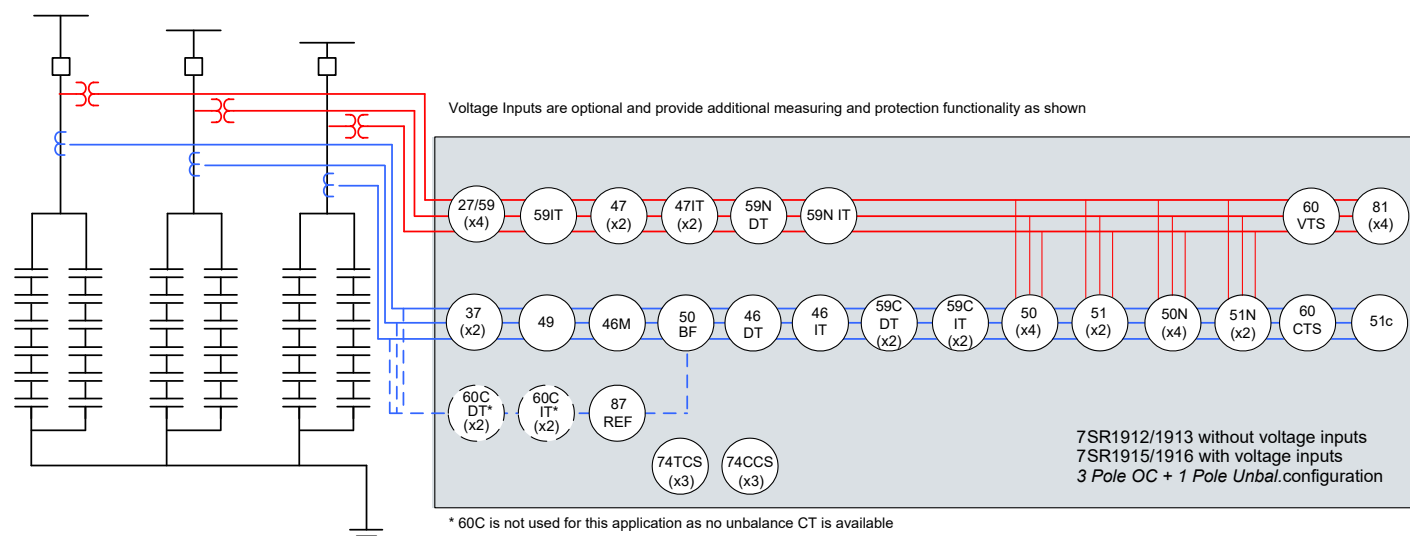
Voltage Inputs are optional and provide additional measuring and protection functionality as shown

27/59 (x4)
59IT
47 (x2)
47IT (x2)
59N DT
59N IT
60 VTS
81 (x4)

37 (x2)
49
46M
50 BF
46 DT
46 IT
59C DT (x2)
59C IT (x2)
50 (x4)
51 (x2)
50N (x4)
51N (x2)
60 CTS
51c

60C DT* (x2)
60C IT* (x2)
87 REF

74TCS (x3)
74CCS (x3)

7SR1912/1913 without voltage inputs
7SR1915/1916 with voltage inputs
*3 Pole OC + 1 Pole Unbal.*configuration

* 60C is not used for this application as no unbalance CT is available